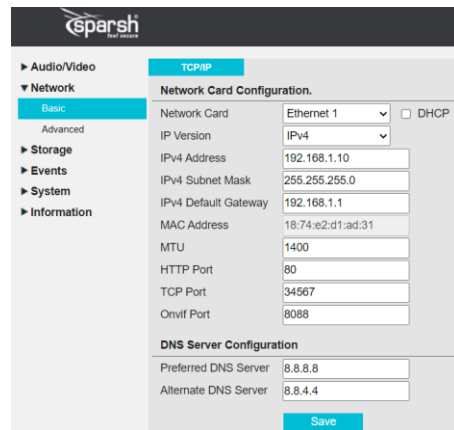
sparsh
feel secure

▶ Audio/Video
▼ Network
Basic
Advanced
▶ Storage
▶ Events
▶ System
▶ Information

TCP/IP

Network Card Configuration.

| | |
|---|---|
| Network Card | Ethernet 1 ☐ DHCP |
| IP Version | IPv4 |
| IPv4 Address | 192.168.1.10 |
| IPv4 Subnet Mask | 255.255.255.0 |
| IPv4 Default Gateway | 192.168.1.1 |
| MAC Address | 18:74:e2:d1:ad:31 |
| MTU | 1400 |
| HTTP Port | 80 |
| TCP Port | 34567 |
| Onvif Port | 8088 |

DNS Server Configuration

| | |
|---|---|
| Preferred DNS Server | 8.8.8.8 |
| Alternate DNS Server | 8.8.4.4 |

Save